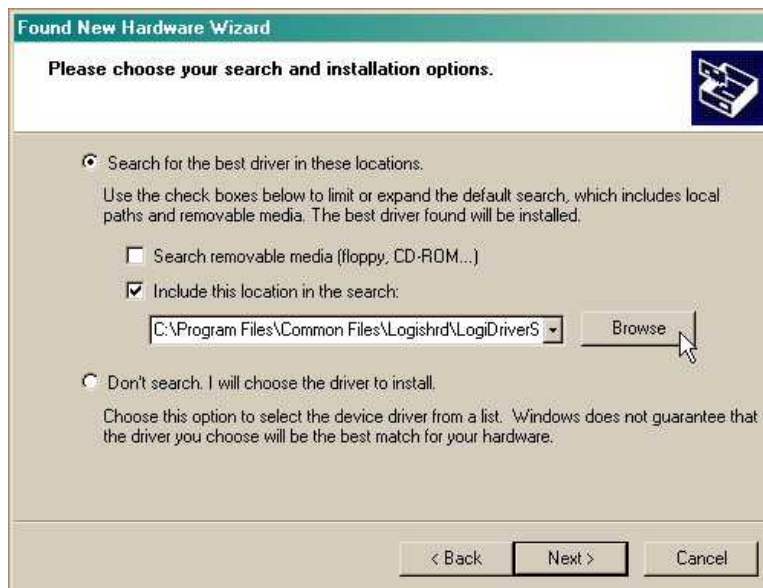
Found New Hardware Wizard

Please choose your search and installation options.

Search for the best driver in these locations.

Use the check boxes below to limit or expand the default search, which includes local paths and removable media. The best driver found will be installed.

Search removable media (floppy, CD-ROM...)

Include this location in the search:

C:\Program Files\Common Files\Logishrd\LogiDriverS

Browse

Don't search. I will choose the driver to install.

Choose this option to select the device driver from a list. Windows does not guarantee that the driver you choose will be the best match for your hardware.

< Back

Next >

Cancel